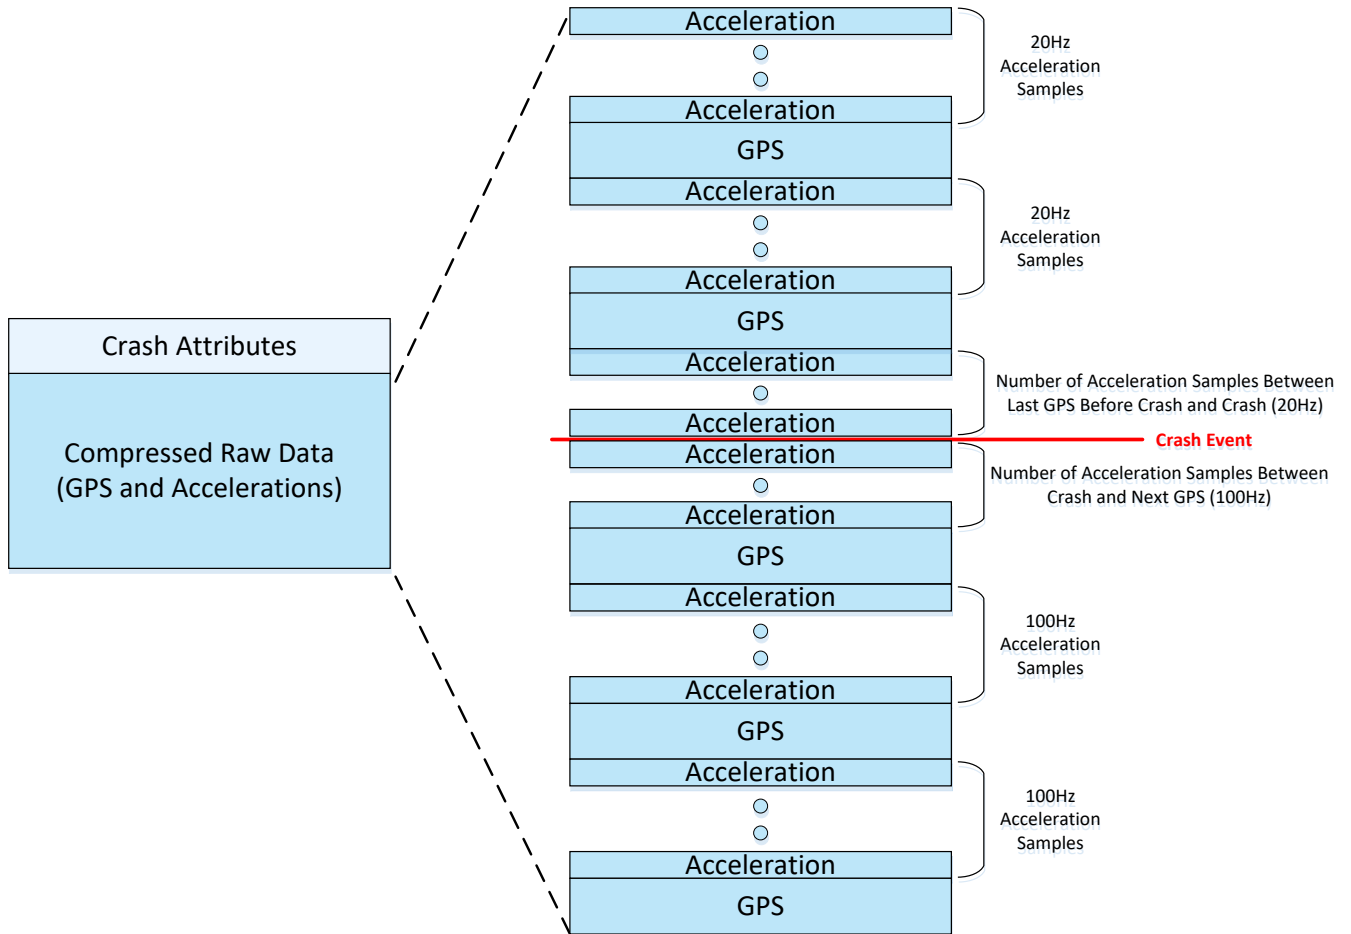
Crash Attributes

Compressed Raw Data
(GPS and Accelerations)

Acceleration

Acceleration

GPS

Acceleration

Acceleration

GPS

Acceleration

Acceleration

Acceleration

Acceleration

GPS

Acceleration

Acceleration

GPS

Acceleration

Acceleration

GPS

20Hz Acceleration Samples

20Hz Acceleration Samples

Number of Acceleration Samples Between Last GPS Before Crash and Crash (20Hz)

Crash Event

Number of Acceleration Samples Between Crash and Next GPS (100Hz)

100Hz Acceleration Samples

100Hz Acceleration Samples